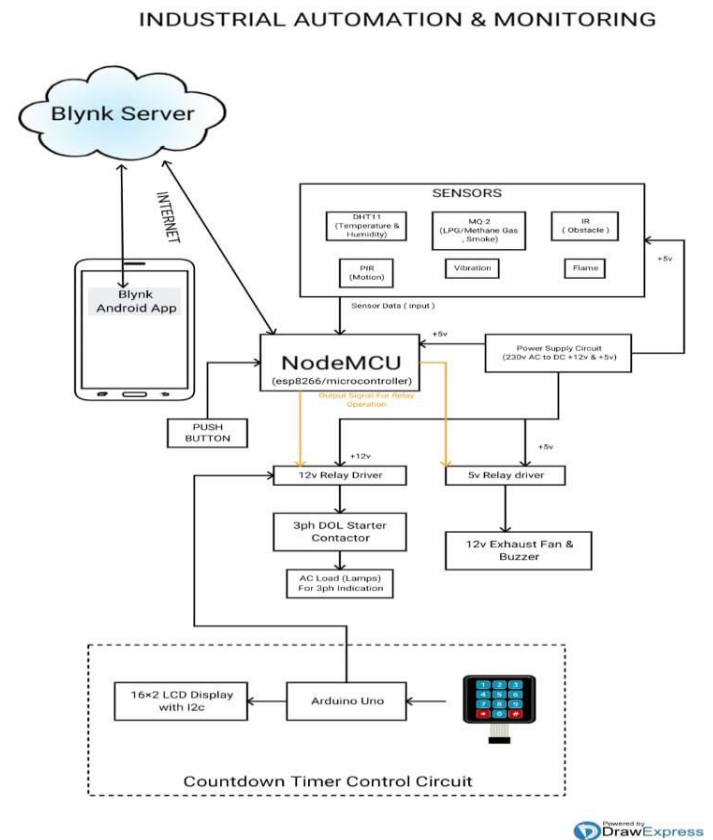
INDUSTRIAL AUTOMATION & MONITORING

Blynk Server

INTERNET

Blynk Android App

SENSORS

DHT11 (Temperature & Humidity)

MQ-2 (LPG/Methane Gas , Smoke)

IR ( Obstacle )

PIR (Motion)

Vibration

Flame

+5v

Sensor Data ( input )

+5v

NodeMCU (esp8266/microcontroller)

Power Supply Circuit (230v AC to DC +12v & +5v)

Output Signal For Relay Operation

PUSH BUTTON

+12v

+5v

12v Relay Driver

5v Relay driver

3ph DOL Starter Contactor

12v Exhaust Fan & Buzzer

AC Load (Lamps) For 3ph Indication

16×2 LCD Display with I2c

Arduino Uno

1 2 3 4 5 6 7 8 9 * 0 #

Countdown Timer Control Circuit

Powered by DrawExpress